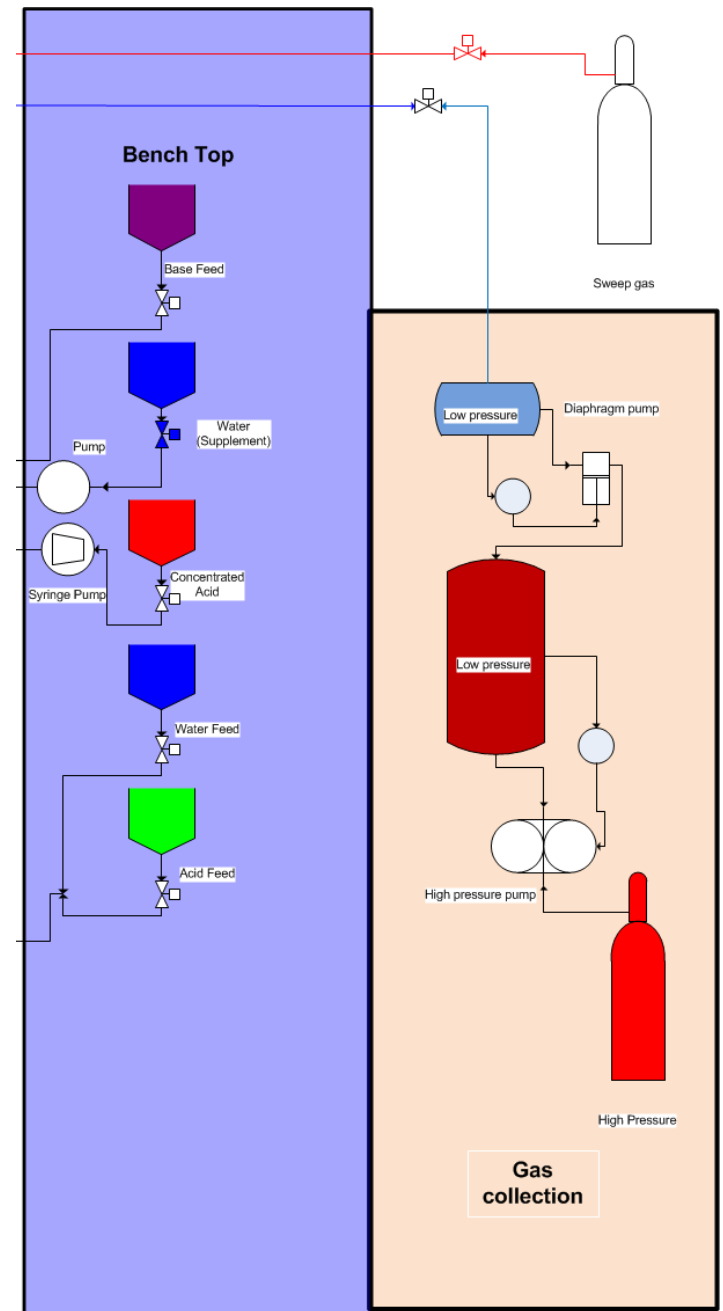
Bench Top

Base Feed

Water (Supplement)

Pump

Syringe Pump

Concentrated Acid

Water Feed

Acid Feed

Sweep gas

Low pressure

Diaphragm pump

Low pressure

High pressure pump

High Pressure

Gas collection